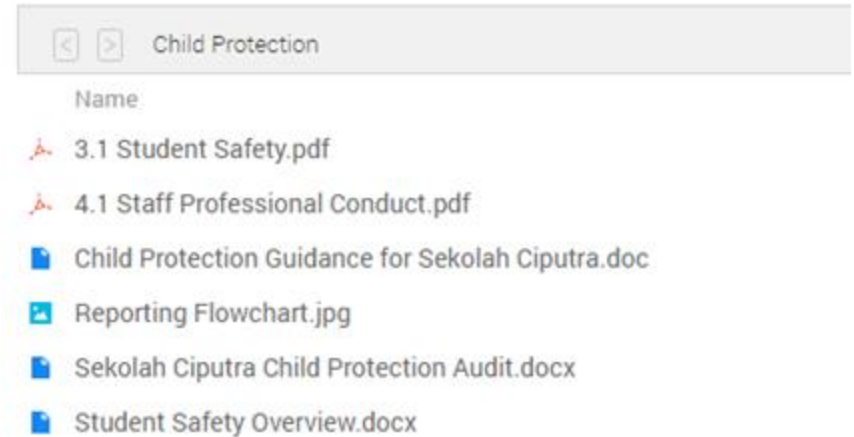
Child Protection

Name

3.1 Student Safety.pdf

4.1 Staff Professional Conduct.pdf

Child Protection Guidance for Sekolah Ciputra.doc

Reporting Flowchart.jpg

Sekolah Ciputra Child Protection Audit.docx

Student Safety Overview.docx